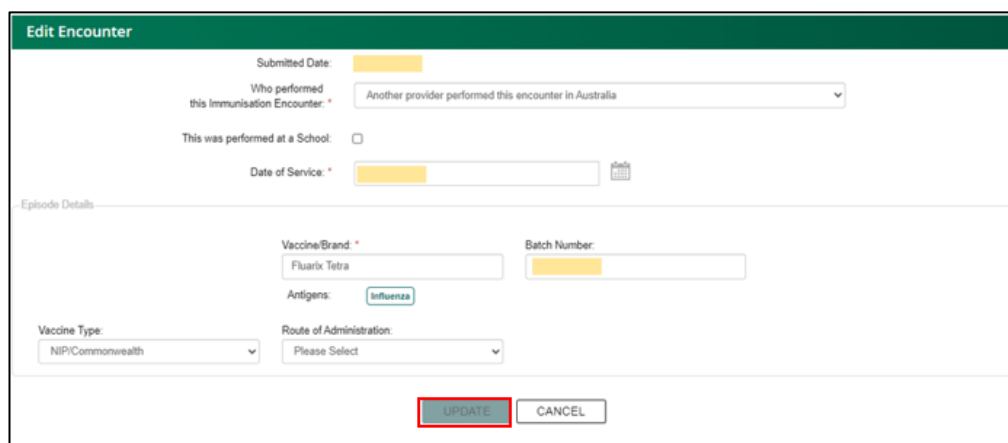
Edit Encounter

Submitted Date:

Who performed this Immunisation Encounter: *

Another provider performed this encounter in Australia

This was performed at a School:

Date of Service: *

Episode Details

Vaccine/Brand: *

Fluarix Tetra

Batch Number:

Antigens: Influenza

Vaccine Type:

NIP/Commonwealth

Route of Administration:

Please Select

UPDATE

CANCEL